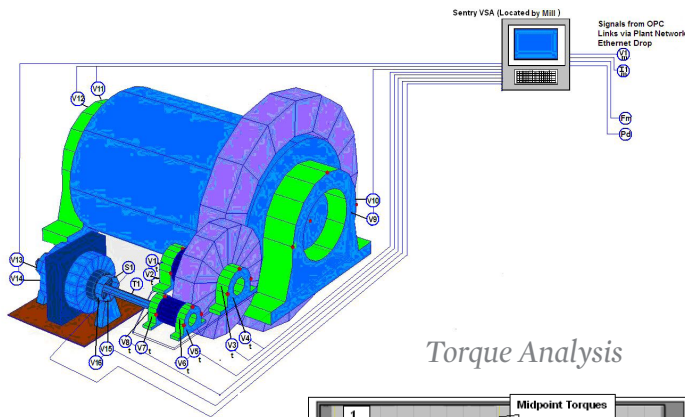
Sentry VSA (Located by Mill )

Signals from OPC Links via Plant Network Ethernet Drop

Vl

Il

Fm

Pd

V12

V11

V10

V9

V13

V14

S1

T1

V1

V2

V3

V4

V5

V6

V7

V8

V15

V16

Torque Analysis

1

Midpoint Torques